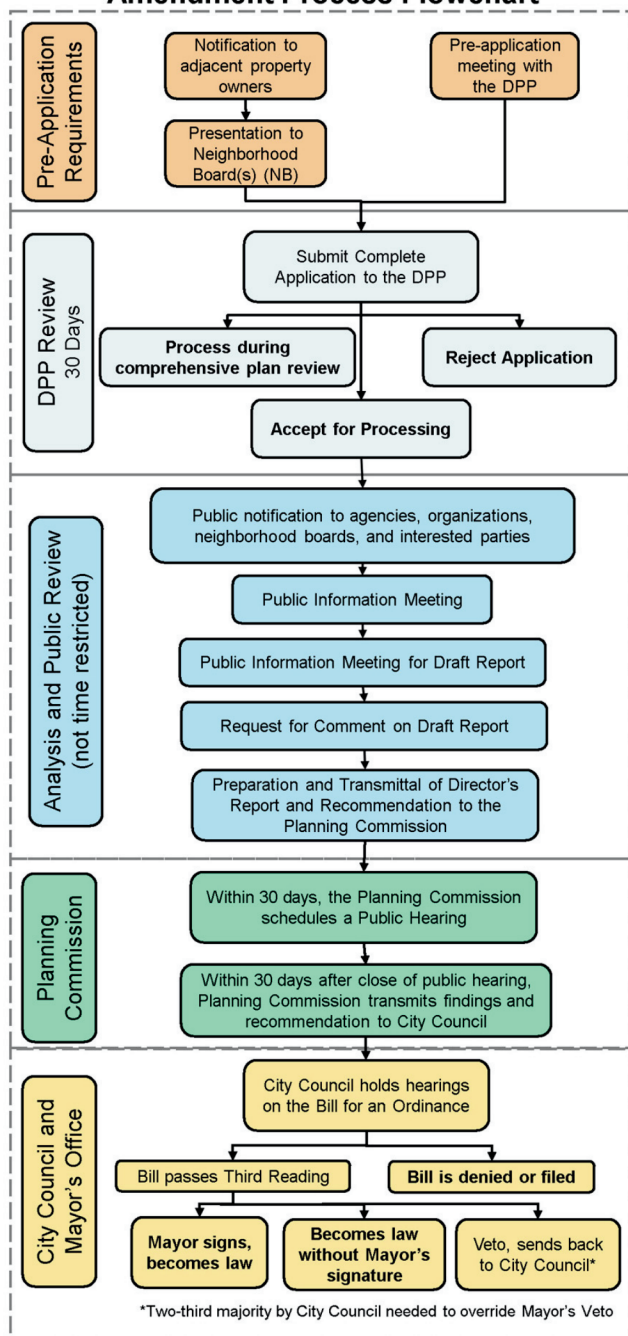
Amendment Process Flowchart

Pre-Application Requirements

Notification to adjacent property owners

Pre-application meeting with the DPP

Presentation to Neighborhood Board(s) (NB)

DPP Review 30 Days

Submit Complete Application to the DPP

Process during comprehensive plan review

Reject Application

Accept for Processing

Analysis and Public Review (not time restricted)

Public notification to agencies, organizations, neighborhood boards, and interested parties

Public Information Meeting

Public Information Meeting for Draft Report

Request for Comment on Draft Report

Preparation and Transmittal of Director's Report and Recommendation to the Planning Commission

Planning Commission

Within 30 days, the Planning Commission schedules a Public Hearing

Within 30 days after close of public hearing, Planning Commission transmits findings and recommendation to City Council

City Council and Mayor's Office

City Council holds hearings on the Bill for an Ordinance

Bill passes Third Reading

Bill is denied or filed

Mayor signs, becomes law

Becomes law without Mayor's signature

Veto, sends back to City Council*

*Two-third majority by City Council needed to override Mayor's Veto